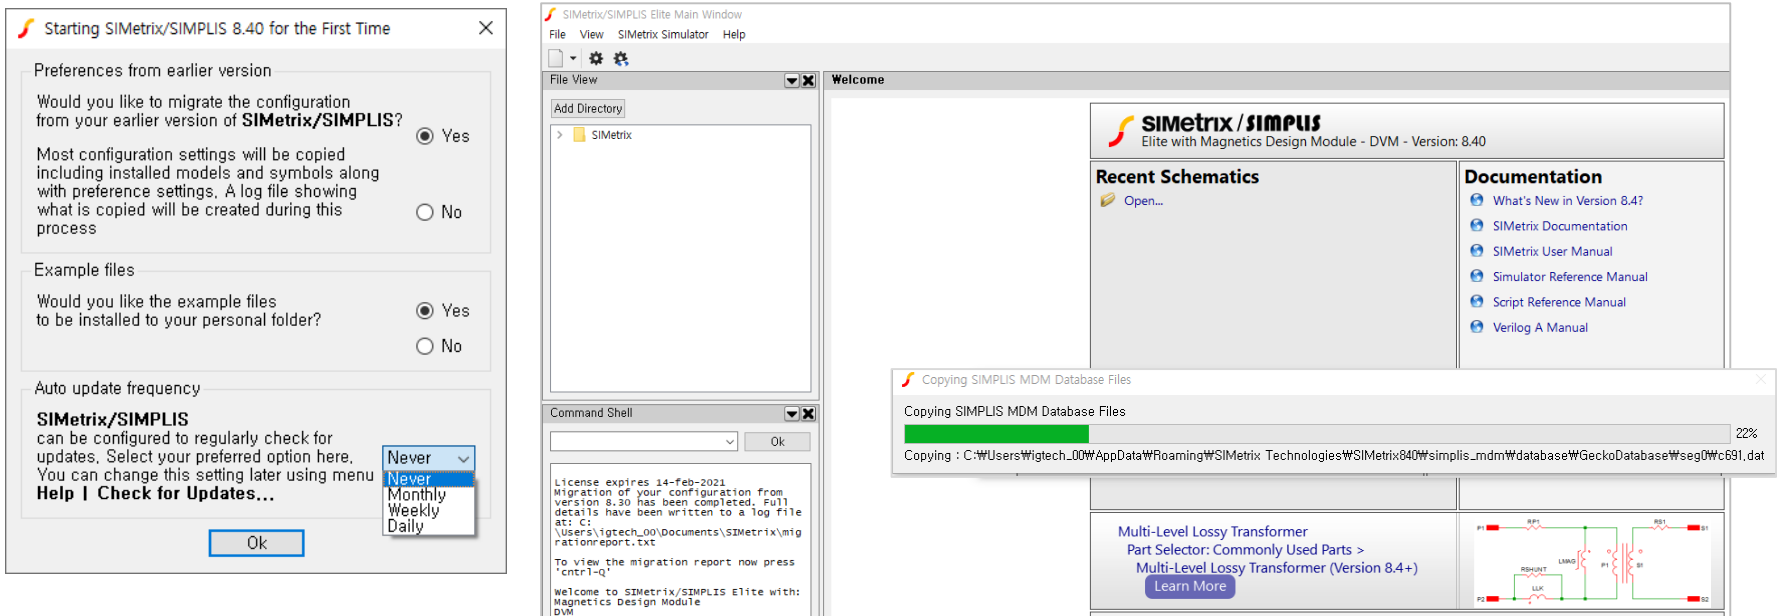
Starting SIMetrix/SIMPLIS 8.40 for the First Time

Preferences from earlier version

Would you like to migrate the configuration from your earlier version of SIMetrix/SIMPLIS?

Yes

Most configuration settings will be copied including installed models and symbols along with preference settings. A log file showing what is copied will be created during this process

No

Example files

Would you like the example files to be installed to your personal folder?

Yes

No

Auto update frequency

SIMetrix/SIMPLIS can be configured to regularly check for updates. Select your preferred option here. You can change this setting later using menu Help | Check for Updates...

Never
Never
Monthly
Weekly
Daily

Ok

SIMetrix/SIMPLIS Elite Main Window

File View SIMetrix Simulator Help

File View

Add Directory

SIMetrix

Command Shell

Ok

License expires 14-feb-2021
Migration of your configuration from version 8.30 has been completed. Full details have been written to a log file at: C:\Users\igtech_00\Documents\SIMetrix\migrationreport.txt

To view the migration report now press 'cntrl-Q'

Welcome to SIMetrix/SIMPLIS Elite with: Magnetics Design Module DVM

Welcome

SIMetrix / SIMPLIS
Elite with Magnetics Design Module - DVM - Version: 8.40

Recent Schematics

Open...

Documentation

What's New in Version 8.4?
SIMetrix Documentation
SIMetrix User Manual
Simulator Reference Manual
Script Reference Manual
Verilog A Manual

Copying SIMPLIS MDM Database Files

Copying SIMPLIS MDM Database Files

22%

Copying : C:₩Users₩igtech_00₩AppData₩Roaming₩SIMetrix Technologies₩SIMetrix840₩simplis_mdm₩database₩GeckoDatabase₩seg0₩c691.dat

Multi-Level Lossy Transformer
Part Selector: Commonly Used Parts >
Multi-Level Lossy Transformer (Version 8.4+)
Learn More

P1 RP1 RS1 S1 LMAG P1 S1 RSHUNT LLK P2 S2